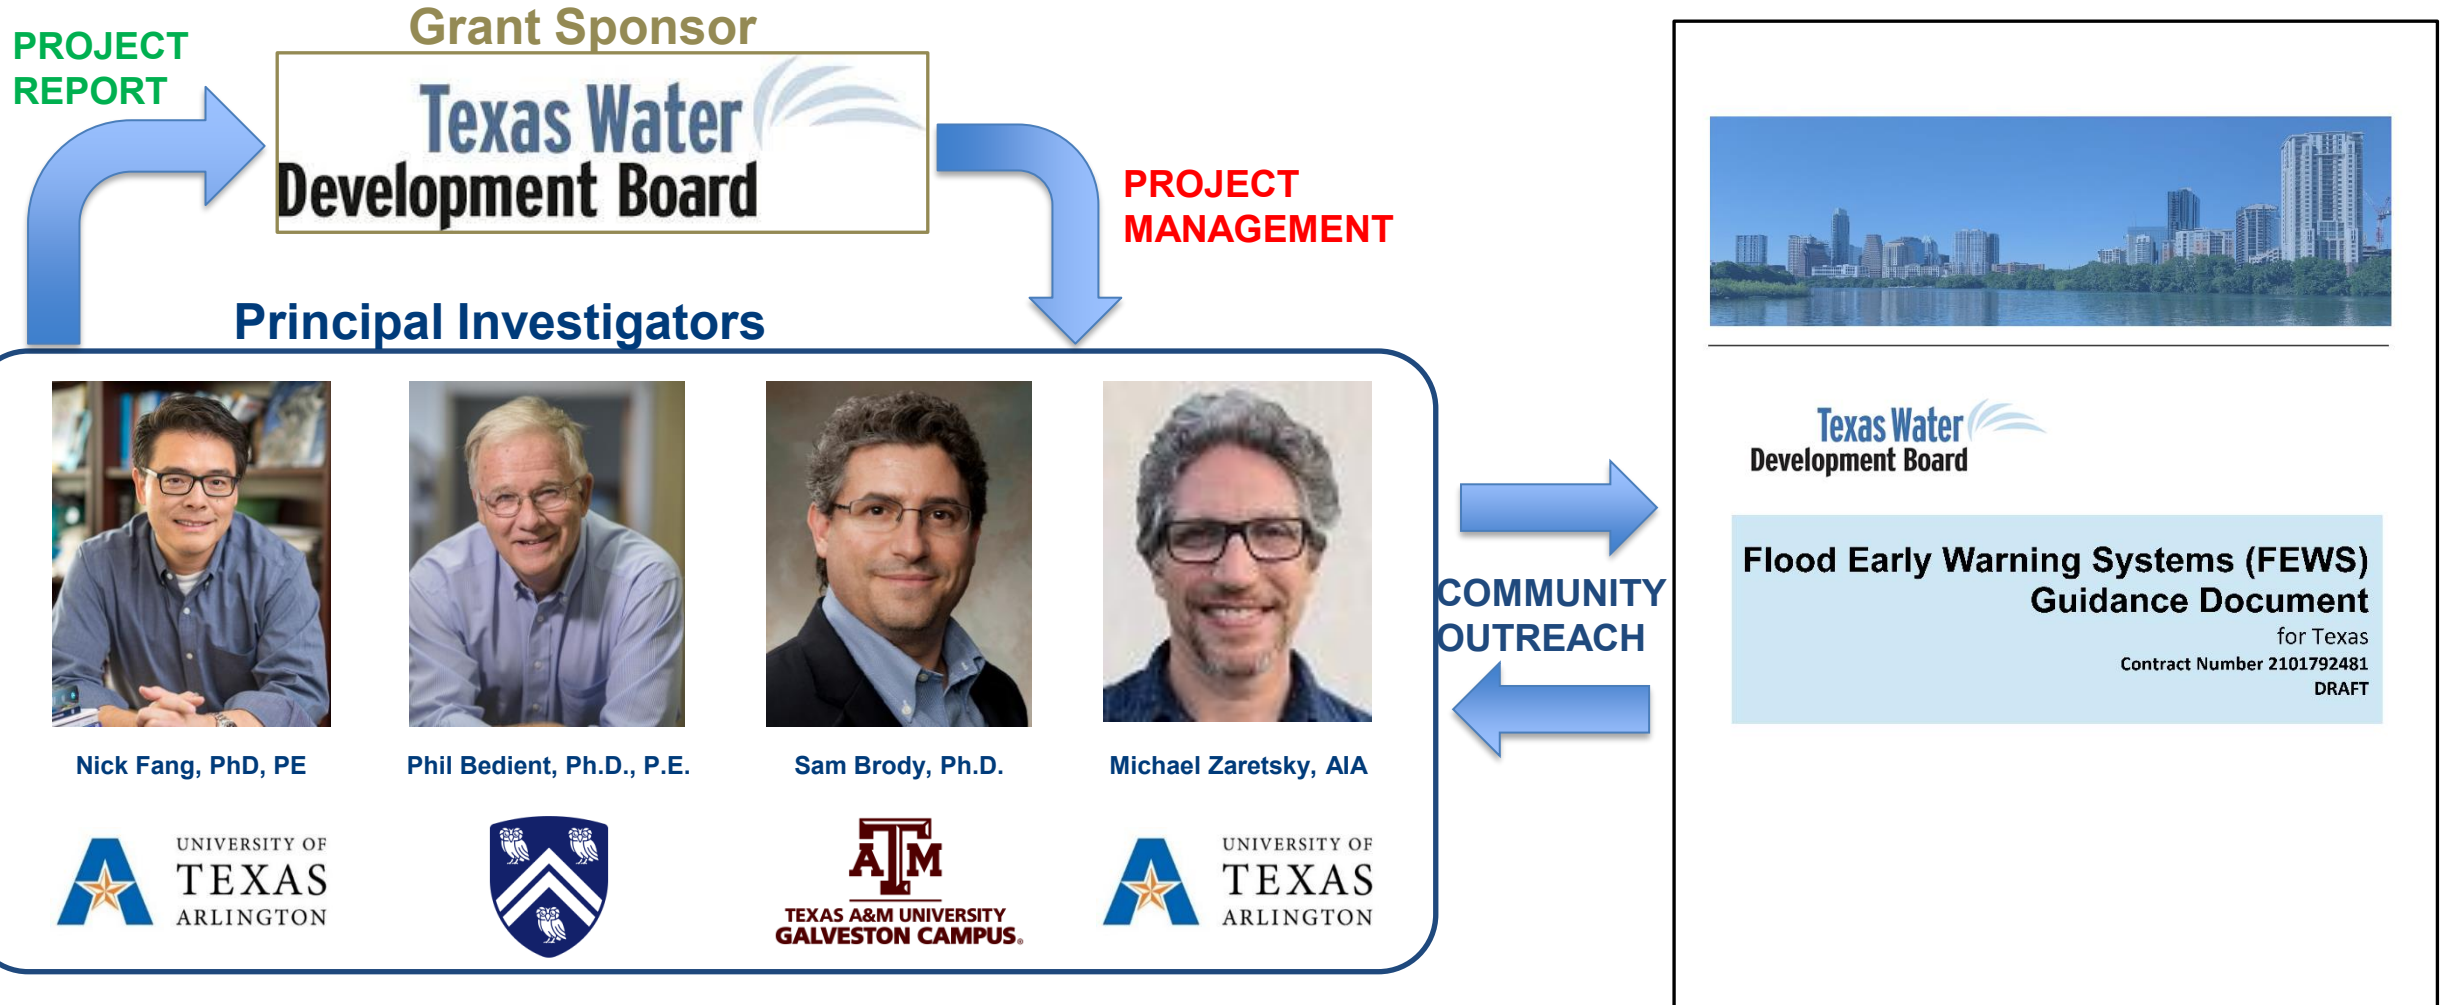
PROJECT REPORT

Grant Sponsor

Texas Water Development Board

PROJECT MANAGEMENT

Principal Investigators

Nick Fang, PhD, PE

Phil Bedient, Ph.D., P.E.

Sam Brody, Ph.D.

Michael Zaretsky, AIA

UNIVERSITY OF TEXAS ARLINGTON

ATM
TEXAS A&M UNIVERSITY
GALVESTON CAMPUS.

UNIVERSITY OF TEXAS ARLINGTON

COMMUNITY OUTREACH

Texas Water Development Board

Flood Early Warning Systems (FEWS) Guidance Document
for Texas
Contract Number 2101792481
DRAFT